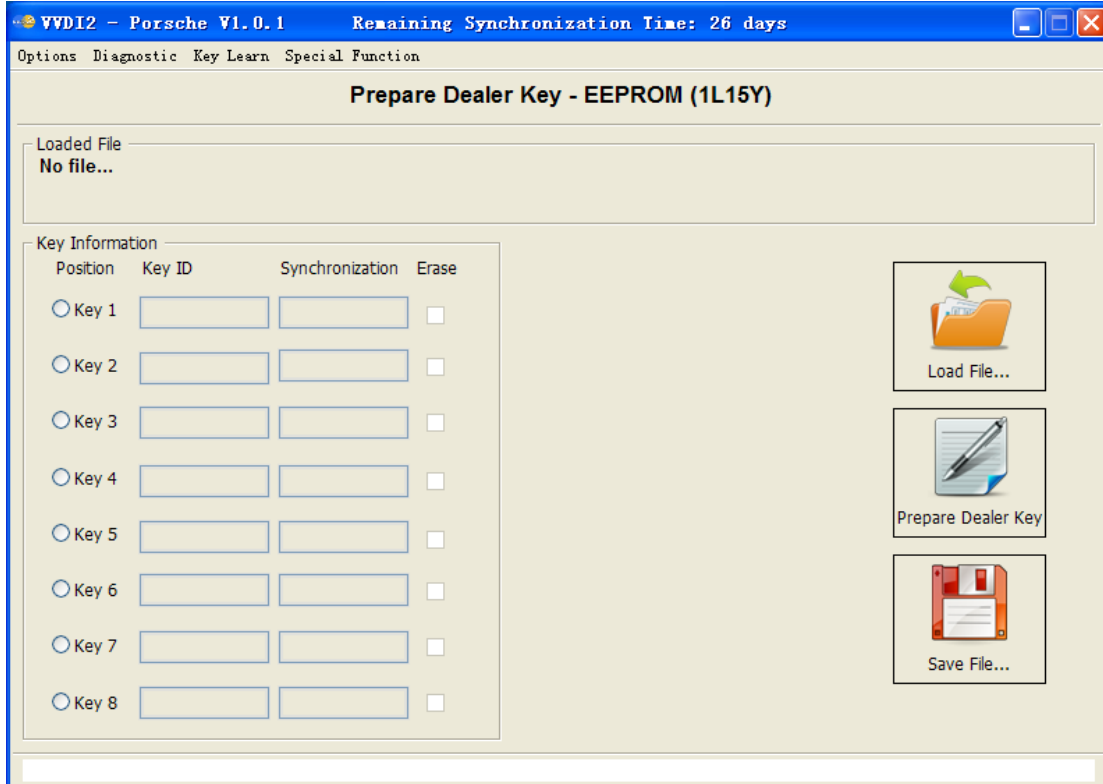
VVDI2 - Porsche V1.0.1 Remaining Synchronization Time: 26 days

Options Diagnostic Key Learn Special Function

Prepare Dealer Key - EEPROM (1L15Y)

Loaded File
No file...

Key Information

| Position | Key ID | Synchronization | Erase |
|---|---|---|---|
| Key 1 | | | |
| Key 2 | | | |
| Key 3 | | | |
| Key 4 | | | |
| Key 5 | | | |
| Key 6 | | | |
| Key 7 | | | |
| Key 8 | | | |

Load File...

Prepare Dealer Key

Save File...